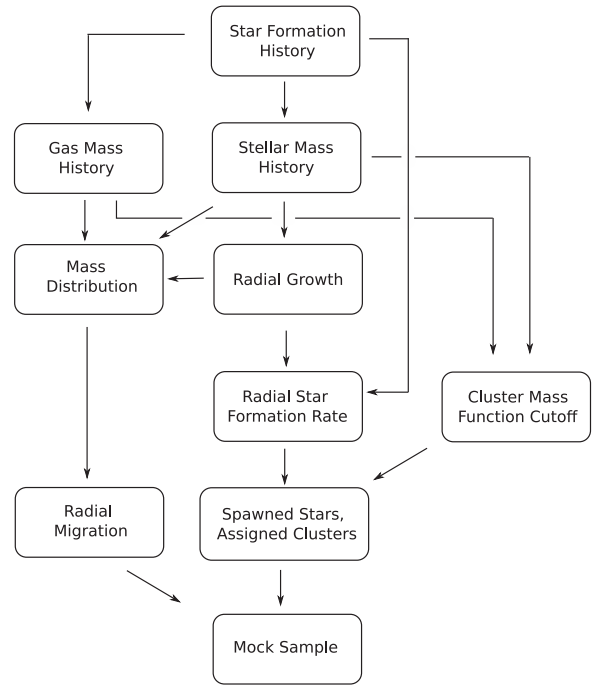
Star Formation History

Gas Mass History

Stellar Mass History

Mass Distribution

Radial Growth

Radial Star Formation Rate

Cluster Mass Function Cutoff

Radial Migration

Spawned Stars, Assigned Clusters

Mock Sample